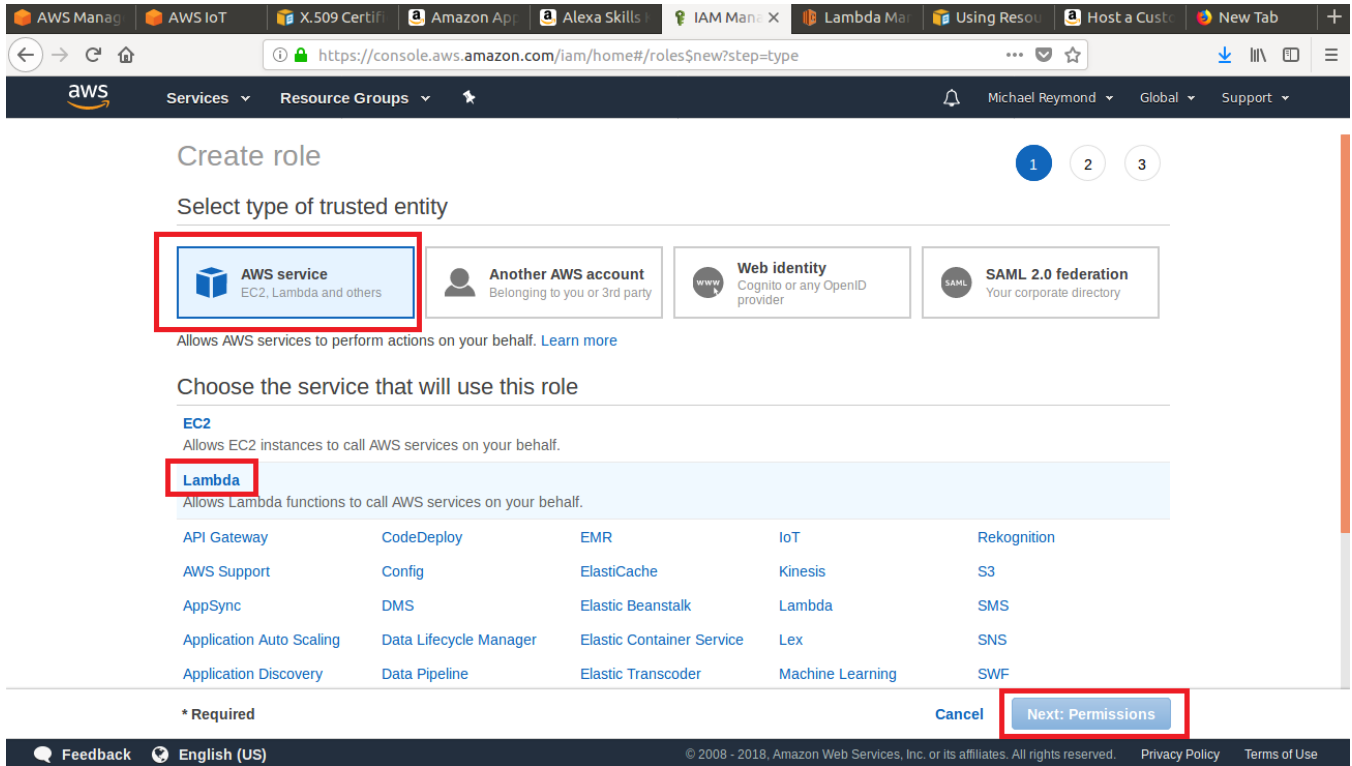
AWS Manag | AWS IoT | X.509 Certifi | Amazon App | Alexa Skills | IAM Mana × | Lambda Mar | Using Resou | Host a Custo | New Tab | +

https://console.aws.amazon.com/iam/home#/roles$new?step=type

aws Services Resource Groups Michael Reymond Global Support

Create role

1 2 3

Select type of trusted entity

AWS service
EC2, Lambda and others

Another AWS account
Belonging to you or 3rd party

WWW Web identity
Cognito or any OpenID provider

SAML SAML 2.0 federation
Your corporate directory

Allows AWS services to perform actions on your behalf. Learn more

Choose the service that will use this role

EC2
Allows EC2 instances to call AWS services on your behalf.

Lambda
Allows Lambda functions to call AWS services on your behalf.

| | | | | |
|---|---|---|---|---|
| API Gateway | CodeDeploy | EMR | IoT | Rekognition |
| AWS Support | Config | ElastiCache | Kinesis | S3 |
| AppSync | DMS | Elastic Beanstalk | Lambda | SMS |
| Application Auto Scaling | Data Lifecycle Manager | Elastic Container Service | Lex | SNS |
| Application Discovery | Data Pipeline | Elastic Transcoder | Machine Learning | SWF |

* Required

Cancel Next: Permissions

Feedback English (US) © 2008 - 2018, Amazon Web Services, Inc. or its affiliates. All rights reserved. Privacy Policy Terms of Use